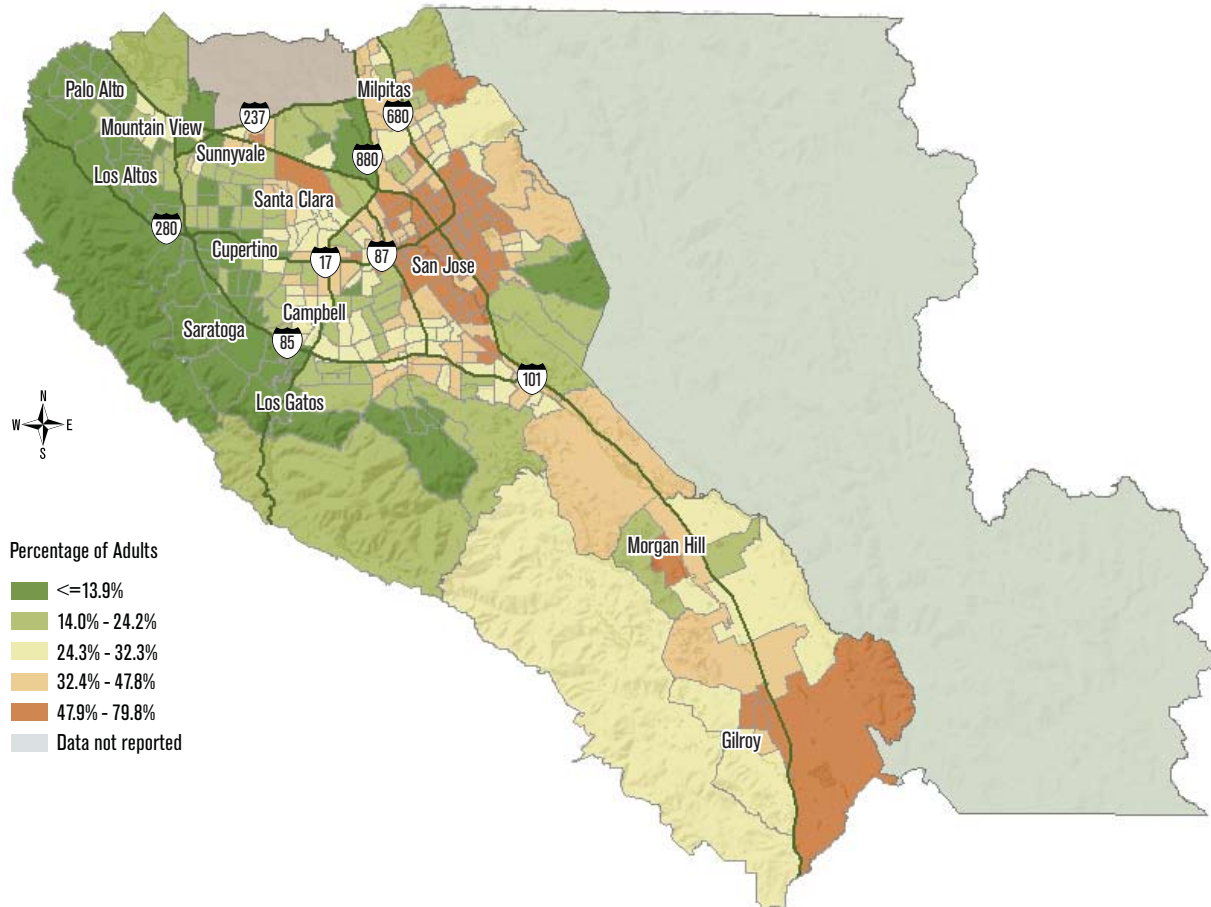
Palo Alto
Mountain View
237
Milpitas
680
Sunnyvale
880
Los Altos
Santa Clara
280
Cupertino
17
87
San Jose
Campbell
Saratoga
85
101
Los Gatos
N
W
E
S
Morgan Hill
Gilroy

Percentage of Adults
<=13.9%
14.0% - 24.2%
24.3% - 32.3%
32.4% - 47.8%
47.9% - 79.8%
Data not reported